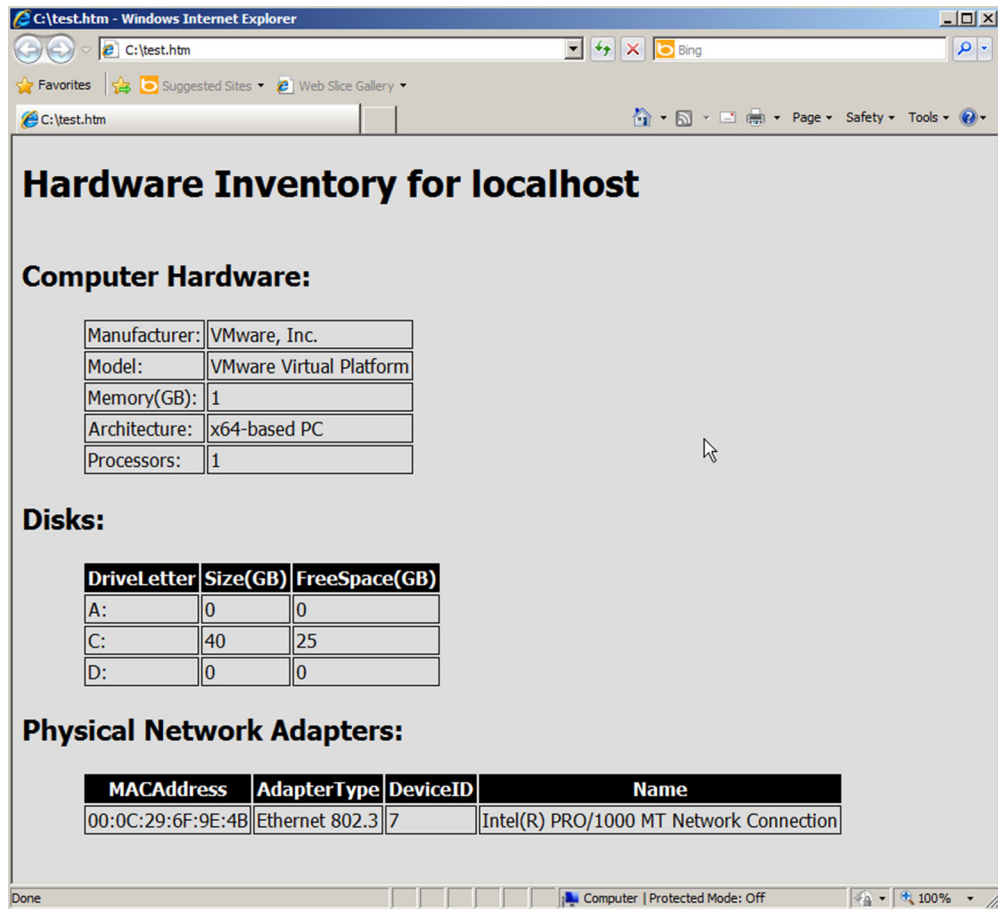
C:\test.htm - Windows Internet Explorer

C:\test.htm

Bing

Favorites | Suggested Sites ▾ | Web Slice Gallery ▾

C:\test.htm

Page ▾ Safety ▾ Tools ▾

# Hardware Inventory for localhost

## Computer Hardware:

| Manufacturer: | VMware, Inc. |
|---|---|
| Model: | VMware Virtual Platform |
| Memory(GB): | 1 |
| Architecture: | x64-based PC |
| Processors: | 1 |

## Disks:

| DriveLetter | Size(GB) | FreeSpace(GB) |
|---|---|---|
| A: | 0 | 0 |
| C: | 40 | 25 |
| D: | 0 | 0 |

## Physical Network Adapters:

| MACAddress | AdapterType | DeviceID | Name |
|---|---|---|---|
| 00:0C:29:6F:9E:4B | Ethernet 802.3 | 7 | Intel(R) PRO/1000 MT Network Connection |

Done

Computer | Protected Mode: Off

100%